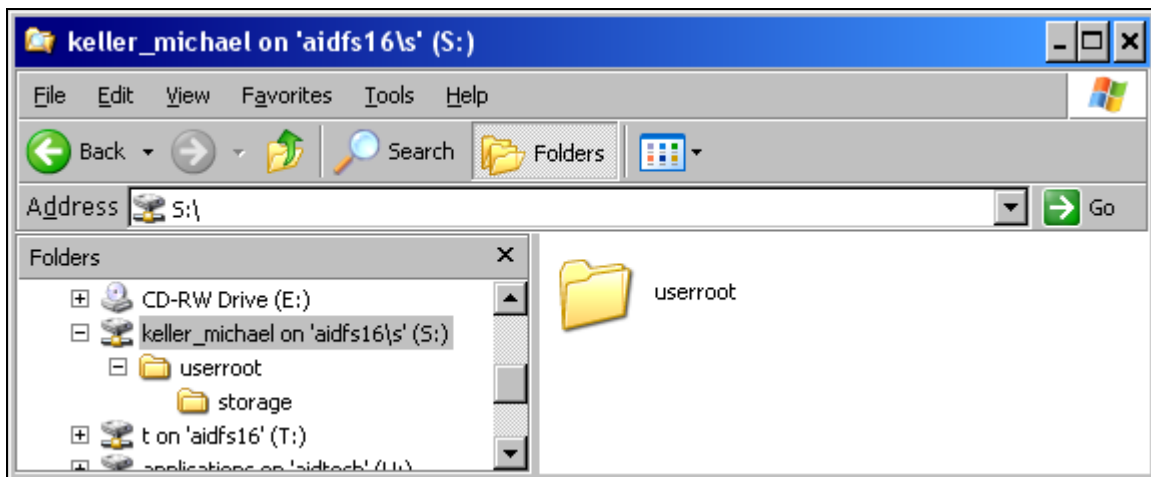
keller_michael on 'aidfs16\s' (S:)

File Edit View Favorites Tools Help

Back Search Folders

Address S:\ Go

Folders ×

CD-RW Drive (E:)
keller_michael on 'aidfs16\s' (S:)
userroot
storage
t on 'aidfs16' (T:)
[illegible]

userroot